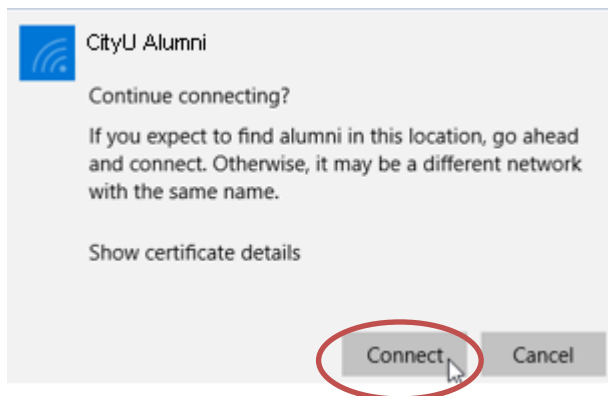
CityU Alumni

Continue connecting?

If you expect to find alumni in this location, go ahead and connect. Otherwise, it may be a different network with the same name.

Show certificate details

Connect

Cancel